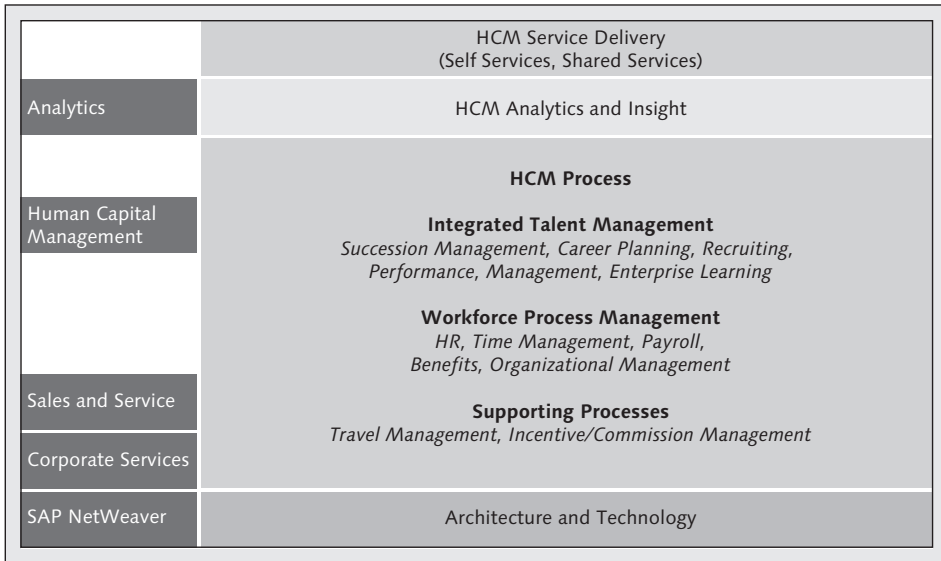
HCM Service Delivery
(Self Services, Shared Services)

Analytics

HCM Analytics and Insight

Human Capital Management

HCM Process

Integrated Talent Management
*Succession Management, Career Planning, Recruiting, Performance, Management, Enterprise Learning*

Workforce Process Management
*HR, Time Management, Payroll, Benefits, Organizational Management*

Sales and Service

Supporting Processes
*Travel Management, Incentive/Commission Management*

Corporate Services

SAP NetWeaver

Architecture and Technology